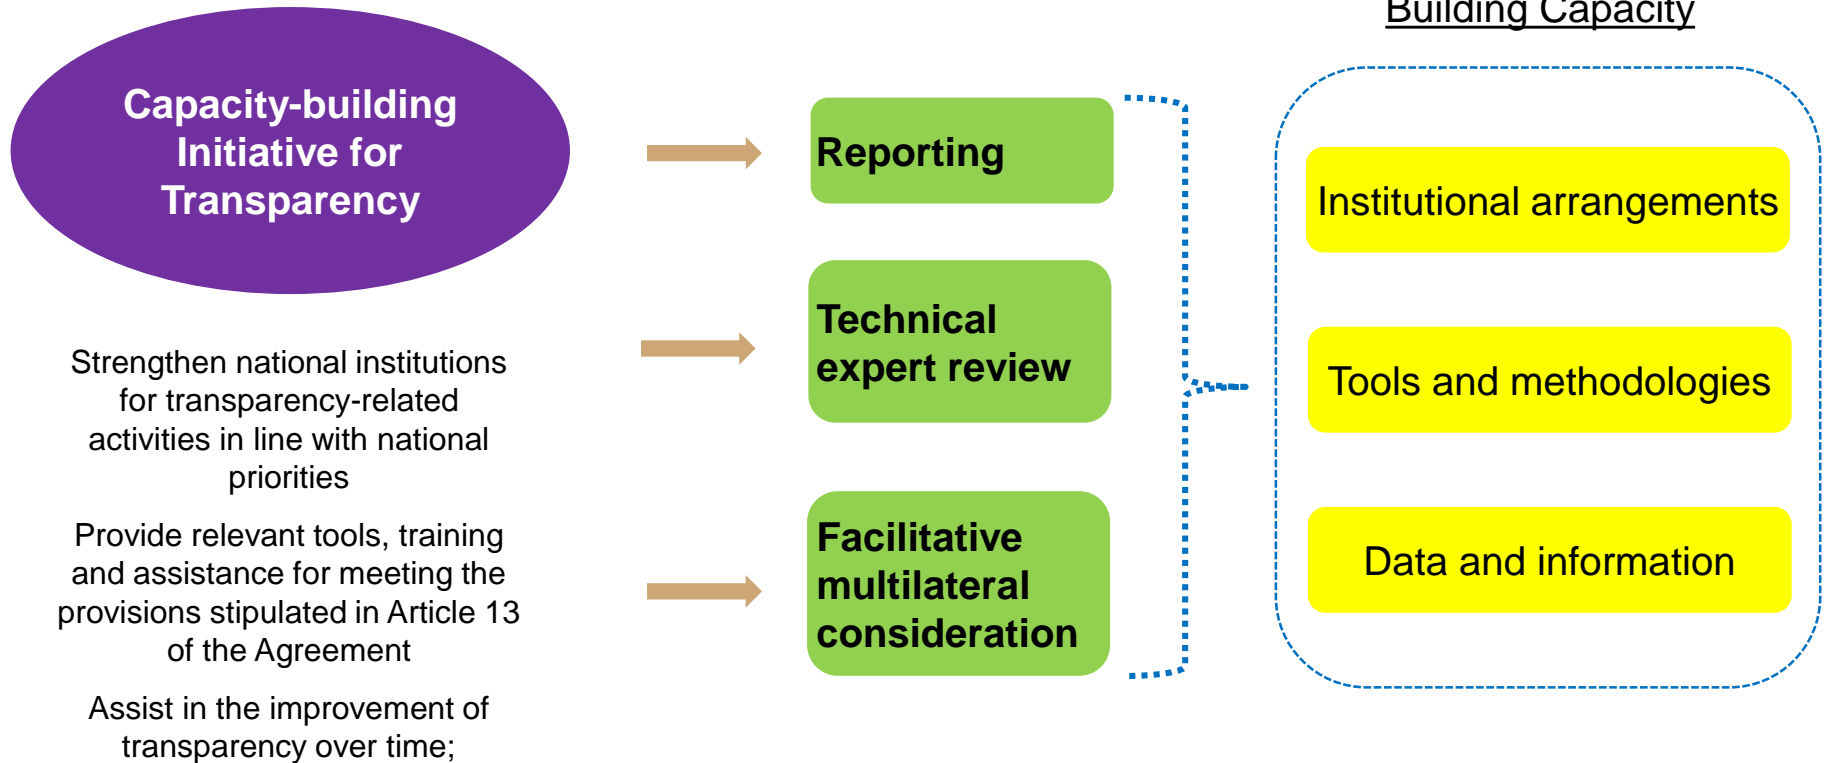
Building Capacity

Capacity-building Initiative for Transparency

Strengthen national institutions for transparency-related activities in line with national priorities

Provide relevant tools, training and assistance for meeting the provisions stipulated in Article 13 of the Agreement

Assist in the improvement of transparency over time;

Reporting

Technical expert review

Facilitative multilateral consideration

Institutional arrangements

Tools and methodologies

Data and information